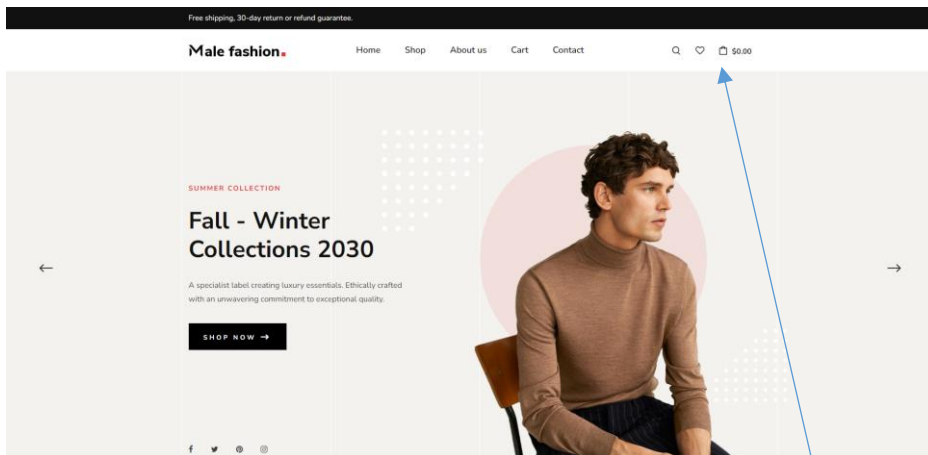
Free shipping, 30-day return or refund guarantee.

Male fashion.

Home Shop About us Cart Contact

$0.00

SUMMER COLLECTION

Fall - Winter Collections 2030

A specialist label creating luxury essentials. Ethically crafted with an unwavering commitment to exceptional quality.

SHOP NOW →